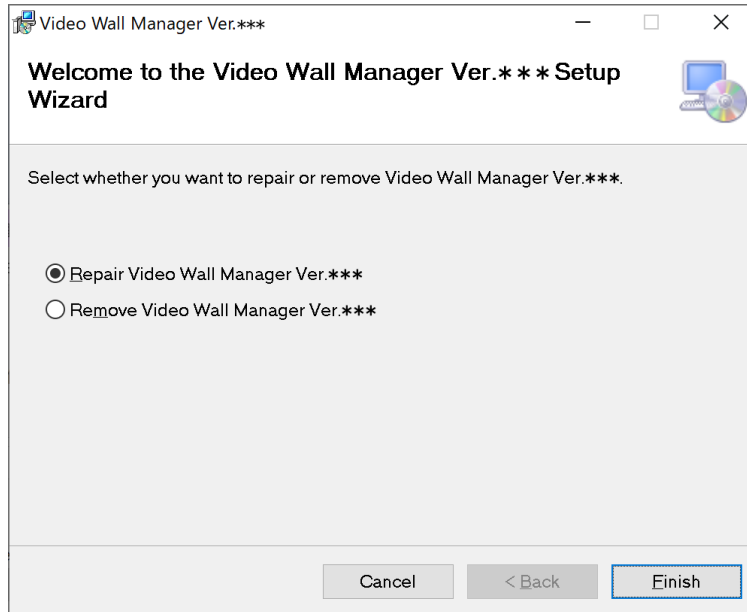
Video Wall Manager Ver.∗∗∗

Welcome to the Video Wall Manager Ver.∗∗∗Setup Wizard

Select whether you want to repair or remove Video Wall Manager Ver.∗∗∗.

Repair Video Wall Manager Ver.∗∗∗

Remove Video Wall Manager Ver.∗∗∗

Cancel

< Back

Finish